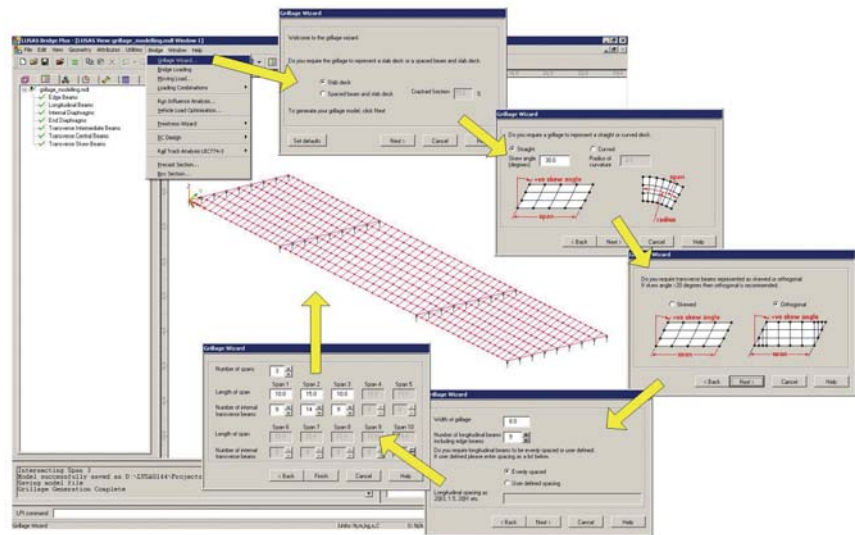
LUSAS Bridge Plus - [LUSAS View: grillage_modelling.mdl Window 1]

File Edit View Geometry Attributes Utilities Bridge Window Help

Grillage Wizard...
Bridge Loading
Moving Load...
Loading Combinations
Kyo Influence Analysis...
Vehicle Load Optimisation...
Prestress Wizard
RC Design
Rail Track Analysis UIC774-3
Precast Section...
Box Section...

grillage_modelling.mdl
Edge Beams
Longitudinal Beams
Internal Diaphragms
End Diaphragms
Transverse Intermediate Beams
Transverse Central Beams
Transverse Skew Beams

Grillage Wizard

Welcome to the grillage wizard.

Do you require the grillage to represent a slab deck or a spaced beam and slab deck.

Slab deck
Spaced beam and slab deck
Cracked Section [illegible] %

To generate your grillage model, click Next.

Set defaults
Next >
Cancel
Help

Grillage Wizard

Do you require a grillage to represent a straight or curved deck.

Straight
Skew angle (degrees) 30.0
Curved
Radius of curvature

+ve skew angle
span
span
radius

< Back
Next >
Cancel
Help

Grillage Wizard

Do you require transverse beams represented as skewed or orthogonal.
If skew angle >20 degrees then orthogonal is recommended.

Skewed
Orthogonal

+ve skew angle
span
+ve skew angle
span

< Back
Next >
Cancel
Help

Grillage Wizard

Number of spans 3

| | Span 1 | Span 2 | Span 3 | Span 4 | Span 5 |
|---|---|---|---|---|---|
| Length of span | 10.0 | 15.0 | 10.0 | | |
| Number of internal transverse beams | 9 | 14 | 9 | | |

| | Span 6 | Span 7 | Span 8 | Span 9 | Span 10 |
|---|---|---|---|---|---|
| Length of span | | | | | |
| Number of internal transverse beams | | | | | |

< Back
Finish
Cancel
Help

Grillage Wizard

Width of grillage 8.0
Number of longitudinal beams including edge beams 9

Do you require longitudinal beams to be evenly spaced or user defined.
If user defined please enter spacing as a list below.

Evenly spaced
User defined spacing

Longitudinal spacing as: 2(0),1.5, 2(0) etc.

< Back
Next >
Cancel
Help

Intersecting Spas 3
Model successfully saved as D:\LUSAS144\Projects
Saving model file
Grillage Generation Complete

LPI command:
Grillage Wizard